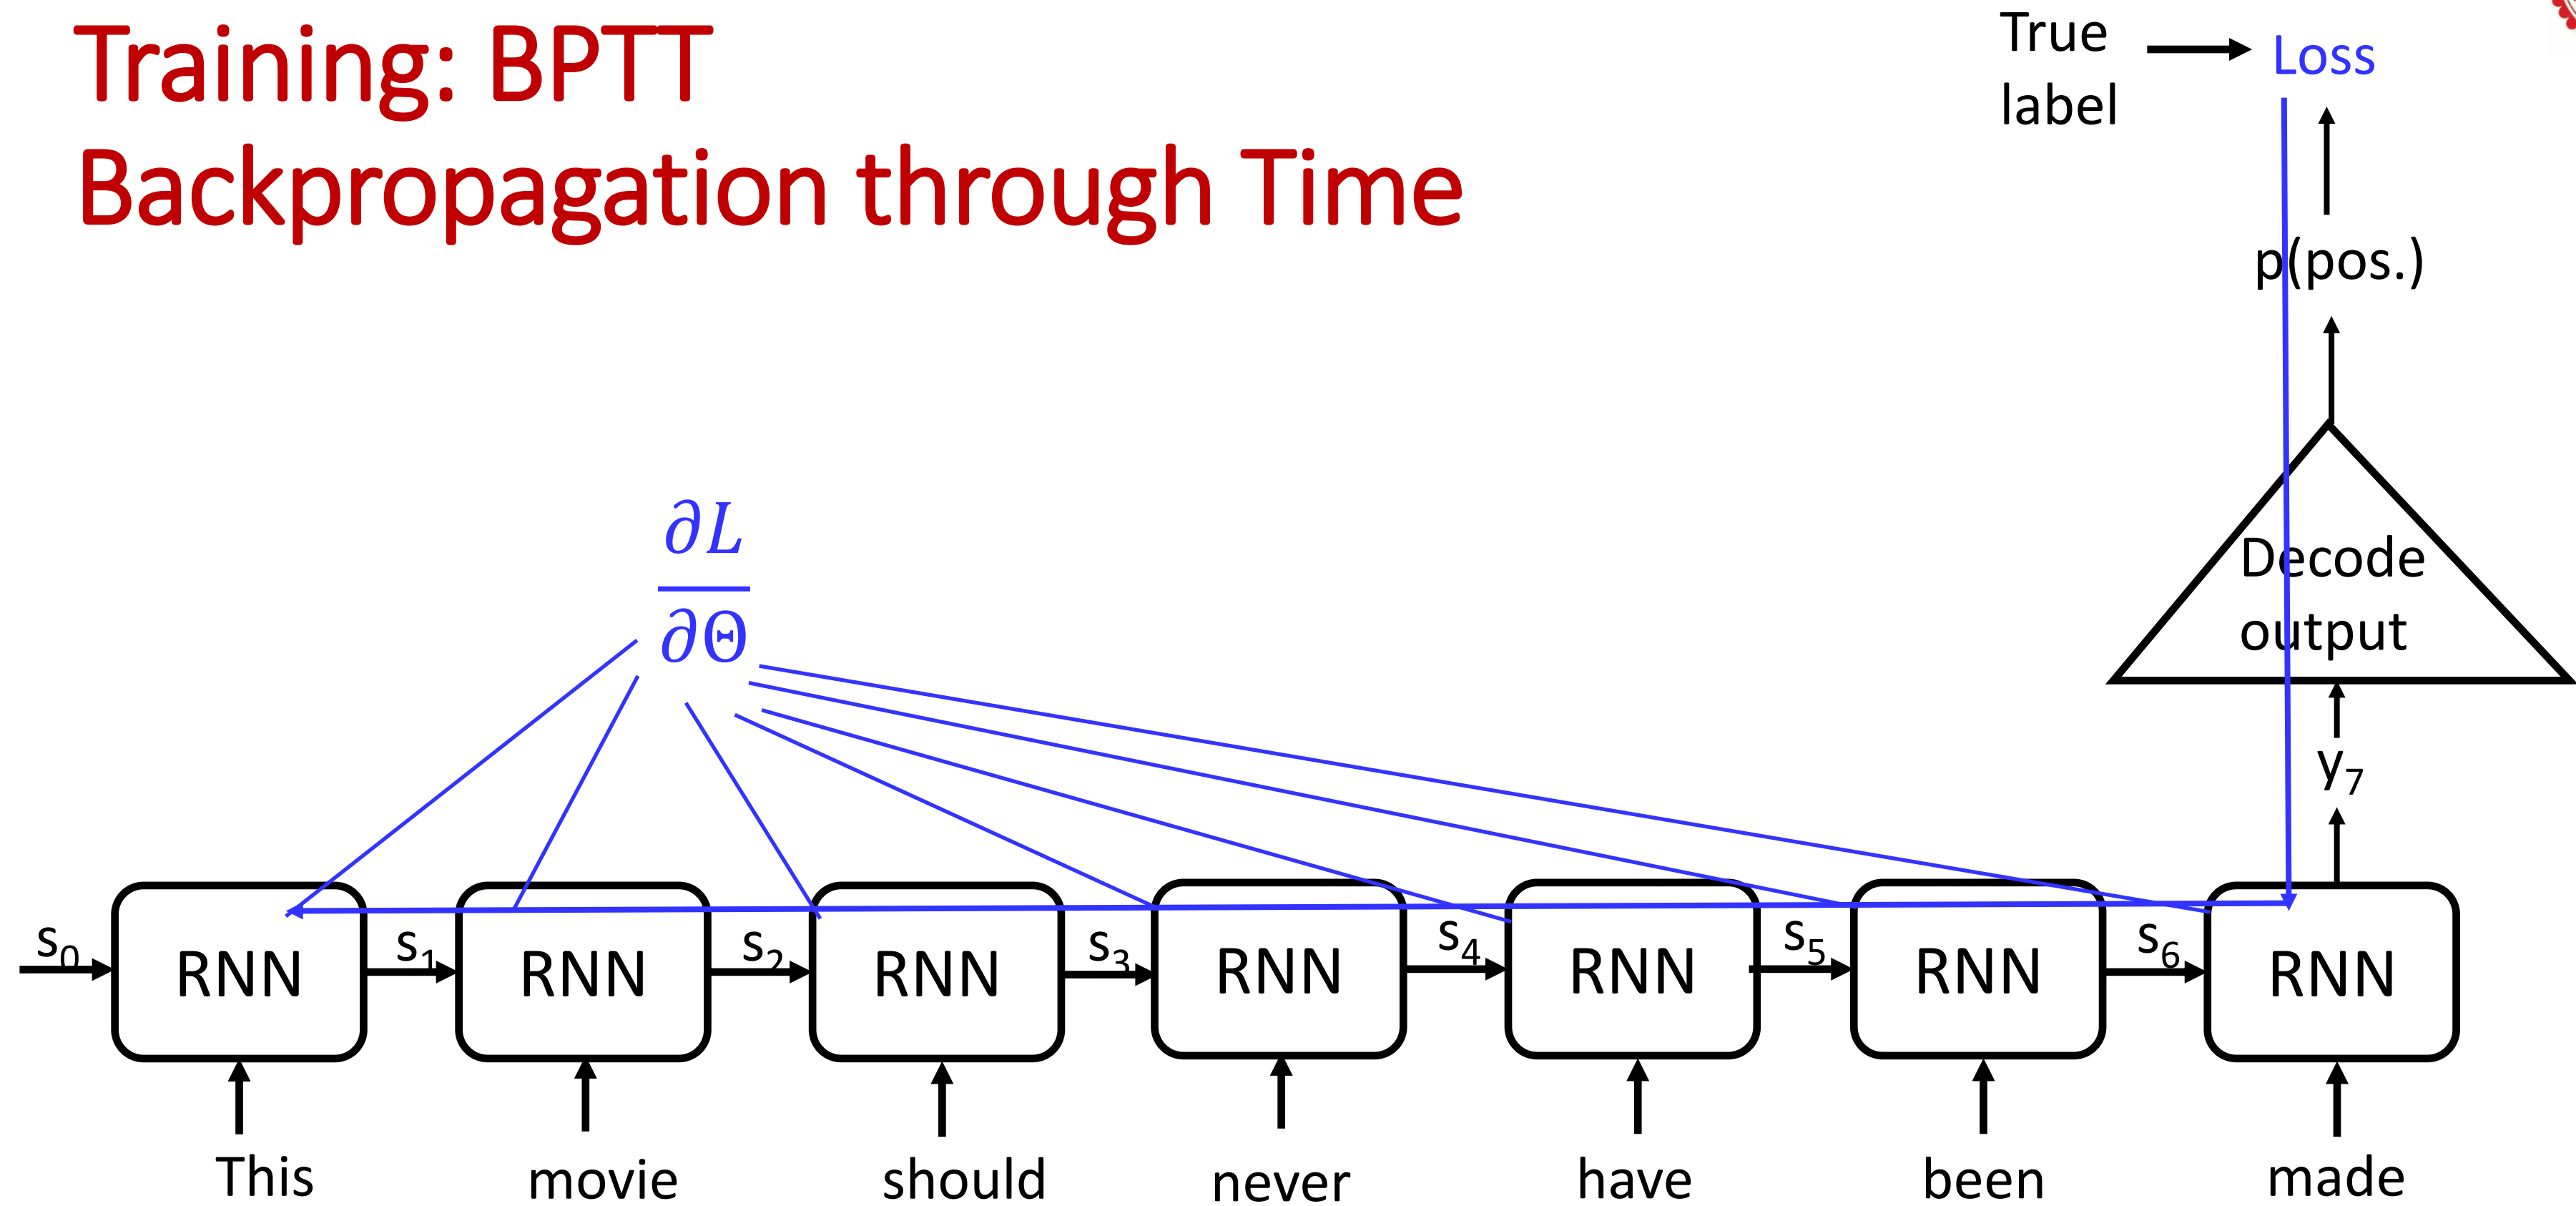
Training: BPTT
Backpropagation through Time

True label

Loss

p(pos.)

Decode output

$y_7$

$\frac{\partial L}{\partial \Theta}$

$s_0$ RNN $s_1$ RNN $s_2$ RNN $s_3$ RNN $s_4$ RNN $s_5$ RNN $s_6$ RNN

This movie should never have been made